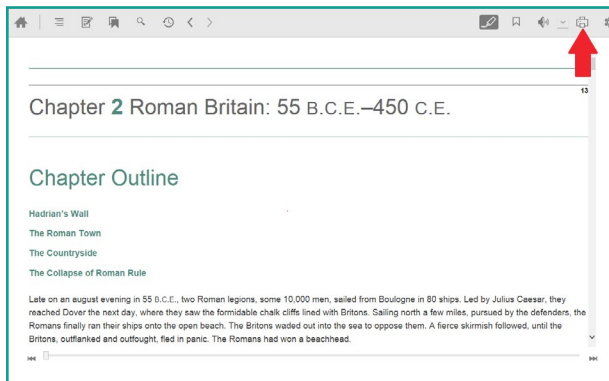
13

Chapter 2 Roman Britain: 55 B.C.E.–450 C.E.

Chapter Outline

Hadrian's Wall

The Roman Town

The Countryside

The Collapse of Roman Rule

Late on an august evening in 55 B.C.E., two Roman legions, some 10,000 men, sailed from Boulogne in 80 ships. Led by Julius Caesar, they reached Dover the next day, where they saw the formidable chalk cliffs lined with Britons. Sailing north a few miles, pursued by the defenders, the Romans finally ran their ships onto the open beach. The Britons waded out into the sea to oppose them. A fierce skirmish followed, until the Britons, outflanked and outfought, fled in panic. The Romans had won a beachhead.